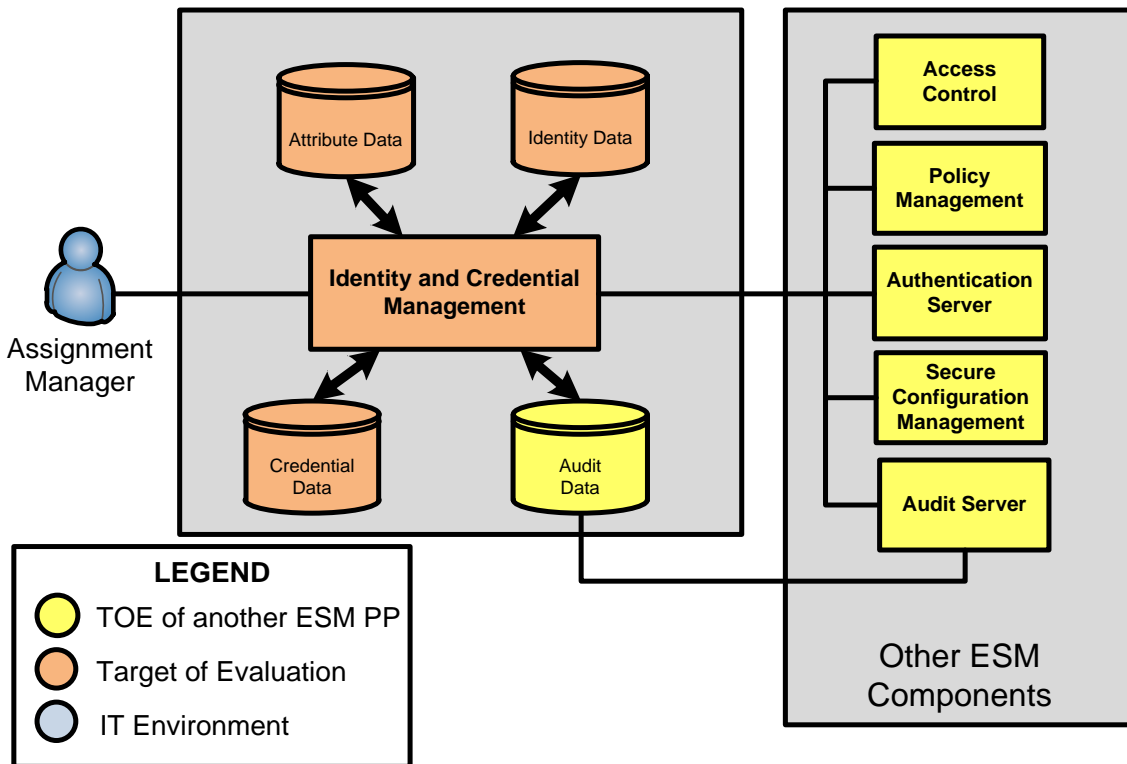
Attribute Data

Identity Data

Assignment Manager

Identity and Credential Management

Credential Data

Audit Data

Access Control

Policy Management

Authentication Server

Secure Configuration Management

Audit Server

Other ESM Components

LEGEND

TOE of another ESM PP

Target of Evaluation

IT Environment